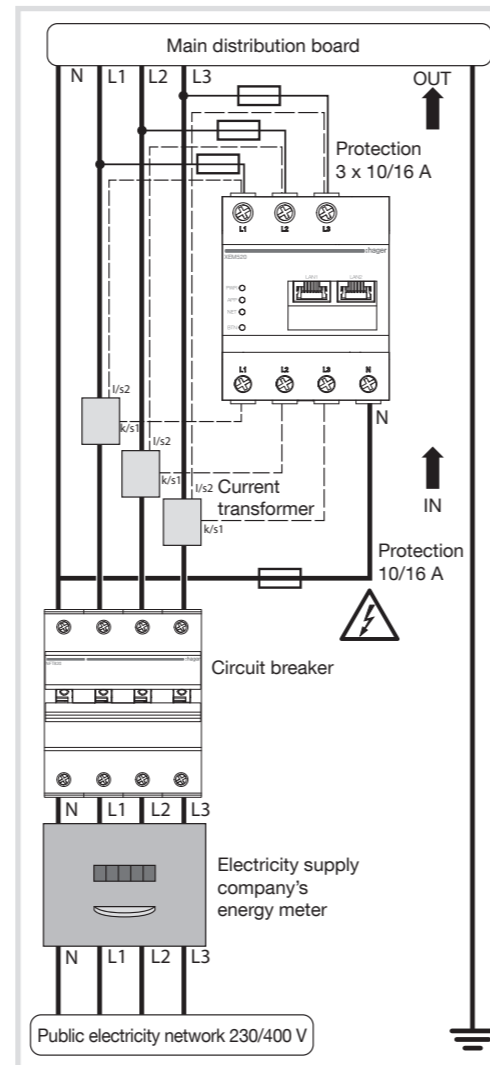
Main distribution board

N L1 L2 L3

OUT

Protection 3 x 10/16 A

L1 L2 L3

hager

XEM520

PWR
APP
NET
ETH

LAN1 LAN2

L1 L2 L3 N

N

l/s2
k/s1
l/s2
k/s1
l/s2
k/s1

Current transformer

IN

Protection 10/16 A

Circuit breaker

hager

N L1 L2 L3

Electricity supply company's energy meter

N L1 L2 L3

Public electricity network 230/400 V